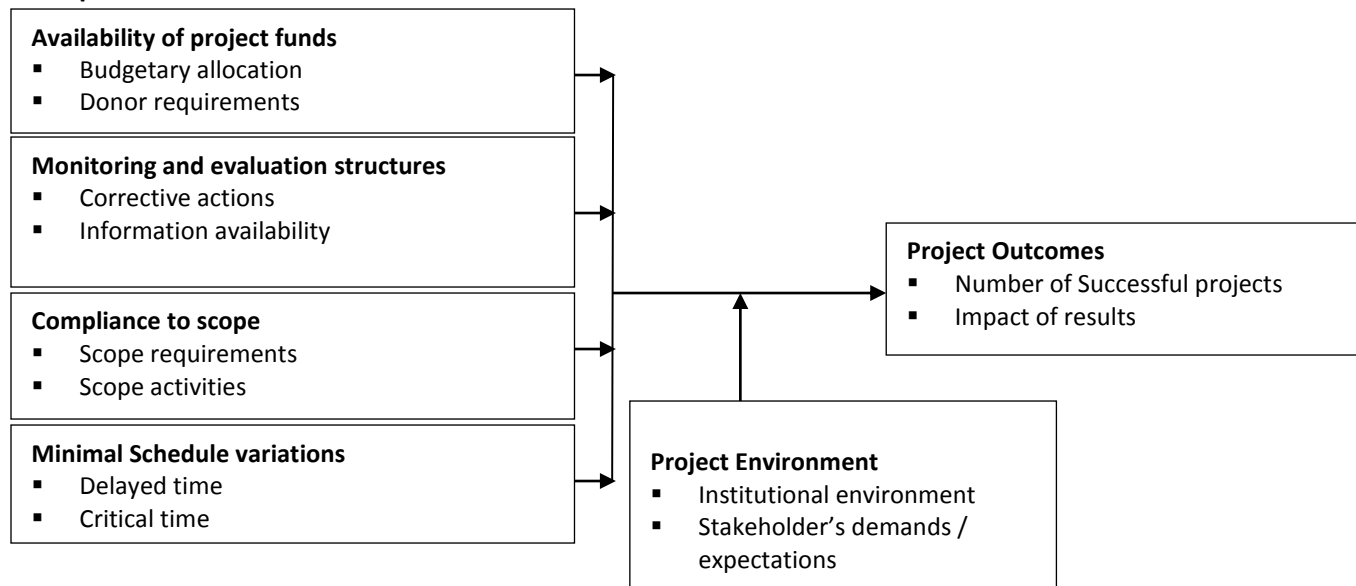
**Availability of project funds**
- Budgetary allocation
- Donor requirements

**Monitoring and evaluation structures**
- Corrective actions
- Information availability

**Compliance to scope**
- Scope requirements
- Scope activities

**Minimal Schedule variations**
- Delayed time
- Critical time

**Project Outcomes**
- Number of Successful projects
- Impact of results

**Project Environment**
- Institutional environment
- Stakeholder's demands / expectations